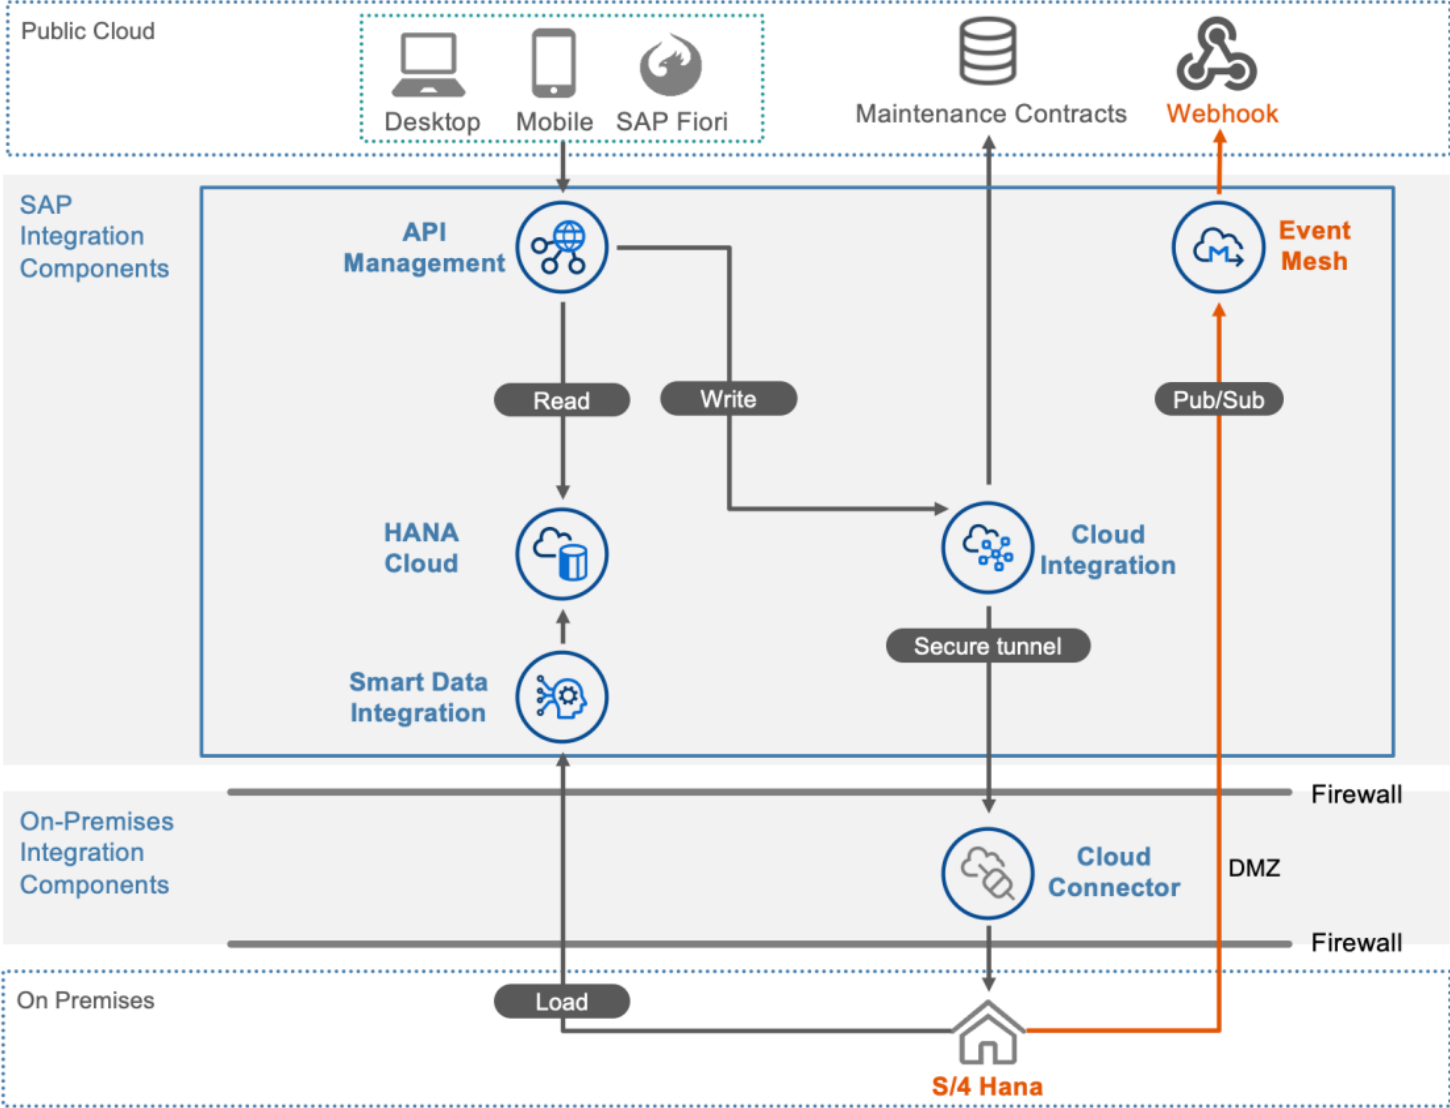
Public Cloud

Desktop Mobile SAP Fiori

Maintenance Contracts

Webhook

SAP Integration Components

API Management

Event Mesh

Read

Write

Pub/Sub

HANA Cloud

Cloud Integration

Secure tunnel

Smart Data Integration

Firewall

On-Premises Integration Components

Cloud Connector

DMZ

Firewall

On Premises

Load

S/4 Hana